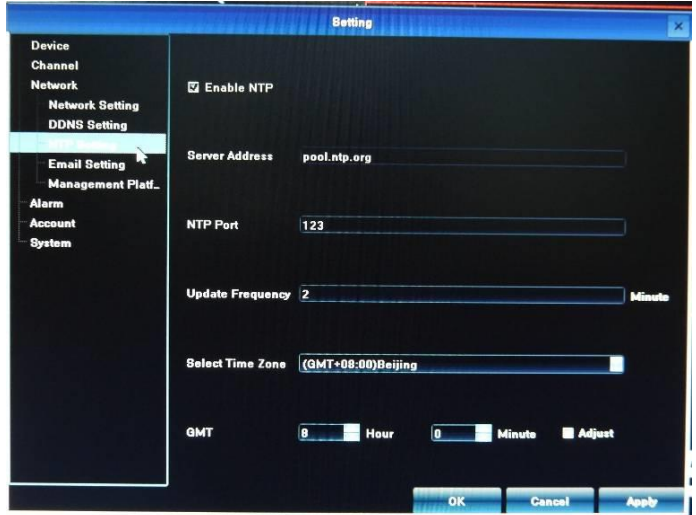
Setting

Device
Channel
Network
Network Setting
DDNS Setting
NTP Setting
Email Setting
Management Platf...
Alarm
Account
System

Enable NTP

Server Address pool.ntp.org

NTP Port 123

Update Frequency 2 Minute

Select Time Zone (GMT+08:00)Beijing

GMT 8 Hour 0 Minute Adjust

OK Cancel Apply